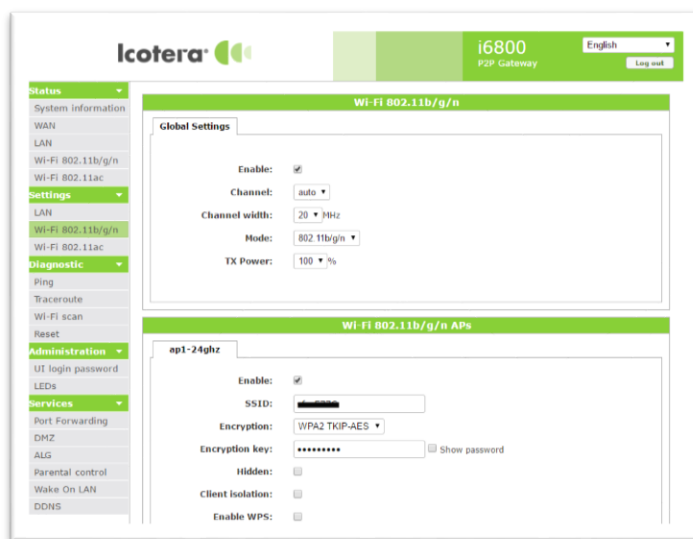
Icotera

i6800
P2P Gateway

English
Log out

Status
System information
WAN
LAN
Wi-Fi 802.11b/g/n
Wi-Fi 802.11ac
Settings
LAN
Wi-Fi 802.11b/g/n
Wi-Fi 802.11ac
Diagnostic
Ping
Traceroute
Wi-Fi scan
Reset
Administration
UI login password
LEDs
Services
Port Forwarding
DMZ
ALG
Parental control
Wake On LAN
DDNS

Wi-Fi 802.11b/g/n

Global Settings

Enable: ✔
Channel: auto
Channel width: 20 MHz
Mode: 802.11b/g/n
TX Power: 100 %

Wi-Fi 802.11b/g/n APs

ap1-24ghz

Enable: ✔
SSID: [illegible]
Encryption: WPA2 TKIP-AES
Encryption key: •••••••••• Show password
Hidden:
Client isolation:
Enable WPS: